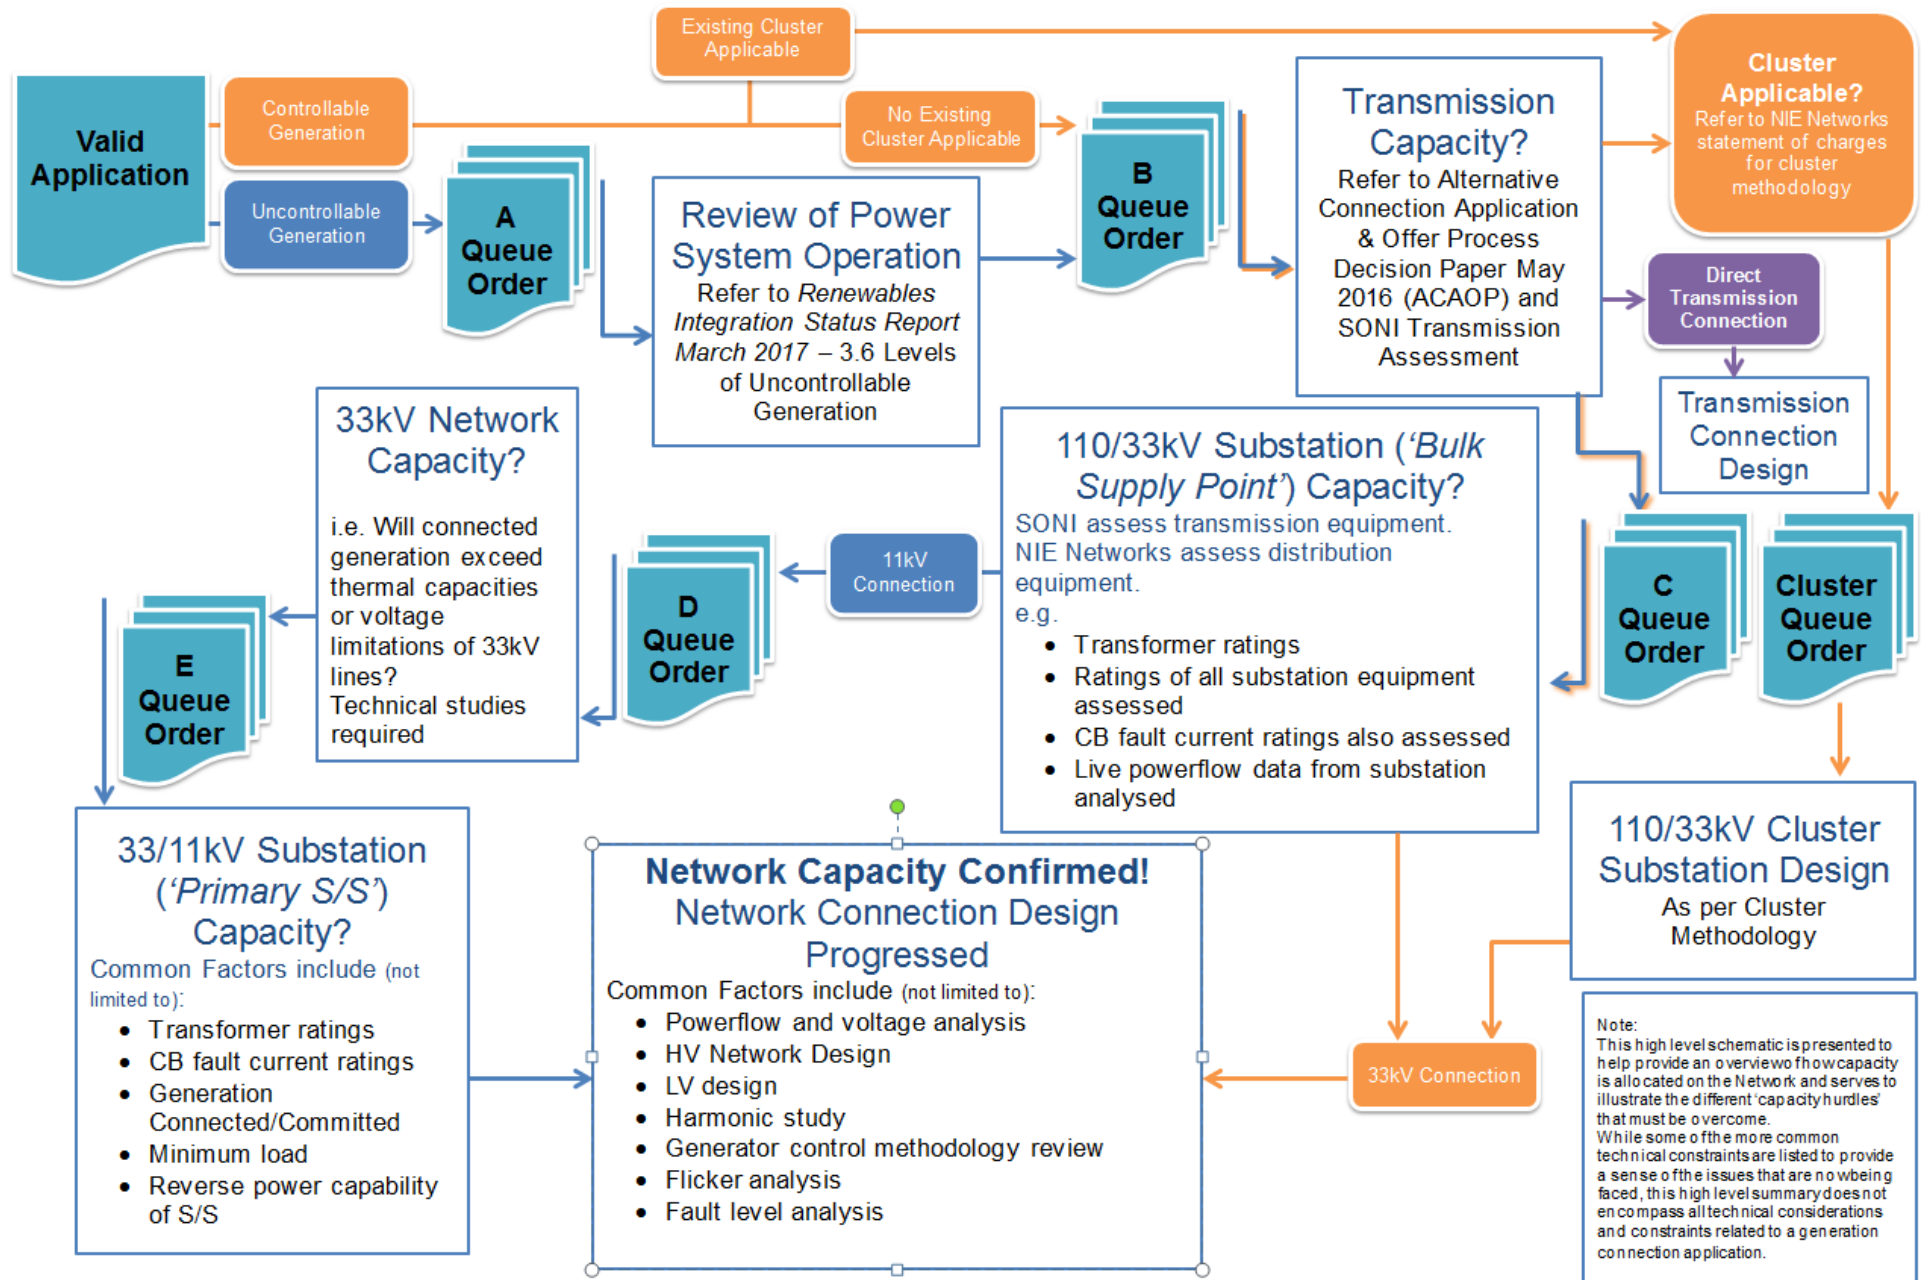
Valid Application

Controllable Generation

Uncontrollable Generation

Existing Cluster Applicable

No Existing Cluster Applicable

A Queue Order

Review of Power System Operation
Refer to *Renewables Integration Status Report March 2017* – 3.6 Levels of Uncontrollable Generation

B Queue Order

Transmission Capacity?
Refer to Alternative Connection Application & Offer Process Decision Paper May 2016 (ACAOP) and SONI Transmission Assessment

Cluster Applicable?
Refer to NIE Networks statement of charges for cluster methodology

Direct Transmission Connection

Transmission Connection Design

33kV Network Capacity?

i.e. Will connected generation exceed thermal capacities or voltage limitations of 33kV lines?
Technical studies required

110/33kV Substation ('*Bulk Supply Point*') Capacity?
SONI assess transmission equipment.
NIE Networks assess distribution equipment.
e.g.
• Transformer ratings
• Ratings of all substation equipment assessed
• CB fault current ratings also assessed
• Live powerflow data from substation analysed

11kV Connection

D Queue Order

E Queue Order

C Queue Order

Cluster Queue Order

110/33kV Cluster Substation Design
As per Cluster Methodology

33/11kV Substation ('*Primary S/S*') Capacity?
Common Factors include (not limited to):
• Transformer ratings
• CB fault current ratings
• Generation Connected/Committed
• Minimum load
• Reverse power capability of S/S

Network Capacity Confirmed!
Network Connection Design Progressed
Common Factors include (not limited to):
• Powerflow and voltage analysis
• HV Network Design
• LV design
• Harmonic study
• Generator control methodology review
• Flicker analysis
• Fault level analysis

33kV Connection

Note:
This high level schematic is presented to help provide an overview of how capacity is allocated on the Network and serves to illustrate the different 'capacity hurdles' that must be overcome.
While some of the more common technical constraints are listed to provide a sense of the issues that are now being faced, this high level summary does not encompass all technical considerations and constraints related to a generation connection application.